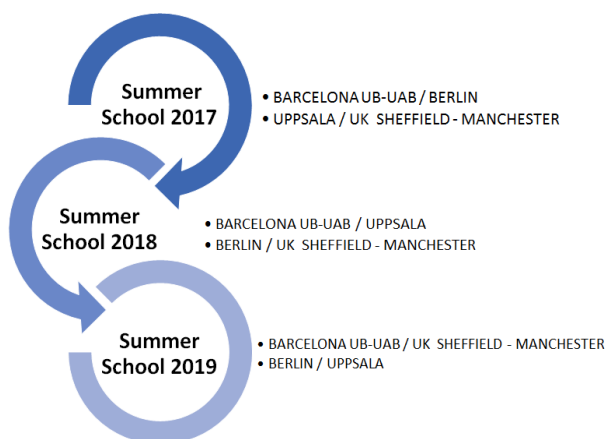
Summer School 2017

• BARCELONA UB-UAB / BERLIN
• UPPSALA / UK SHEFFIELD - MANCHESTER

Summer School 2018

• BARCELONA UB-UAB / UPPSALA
• BERLIN / UK SHEFFIELD - MANCHESTER

Summer School 2019

• BARCELONA UB-UAB / UK SHEFFIELD - MANCHESTER
• BERLIN / UPPSALA